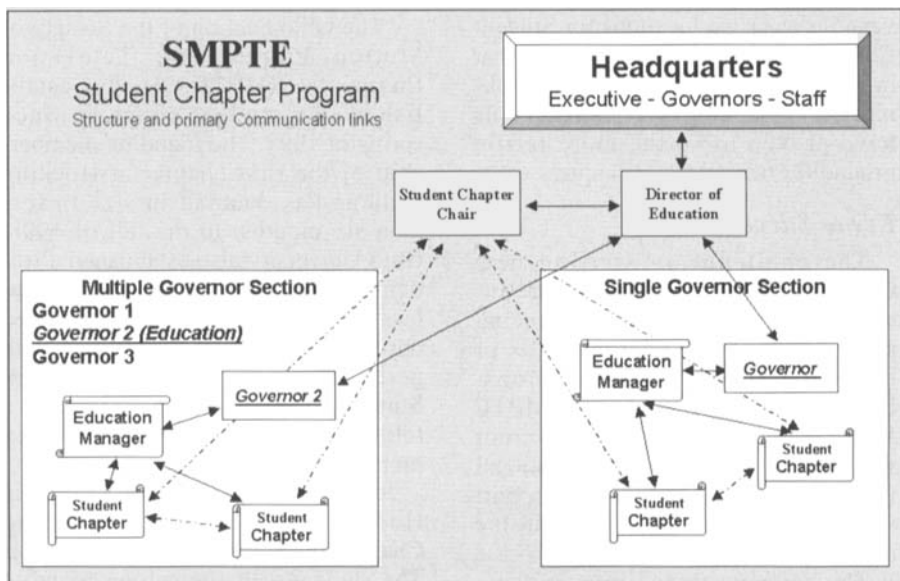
SMPTE
Student Chapter Program
Structure and primary Communication links

Headquarters
Executive - Governors - Staff

Student Chapter Chair

Director of Education

Multiple Governor Section
Governor 1
Governor 2 (Education)
Governor 3

Governor 2

Education Manager

Student Chapter

Student Chapter

Single Governor Section

Education Manager

Governor

Student Chapter

Student Chapter